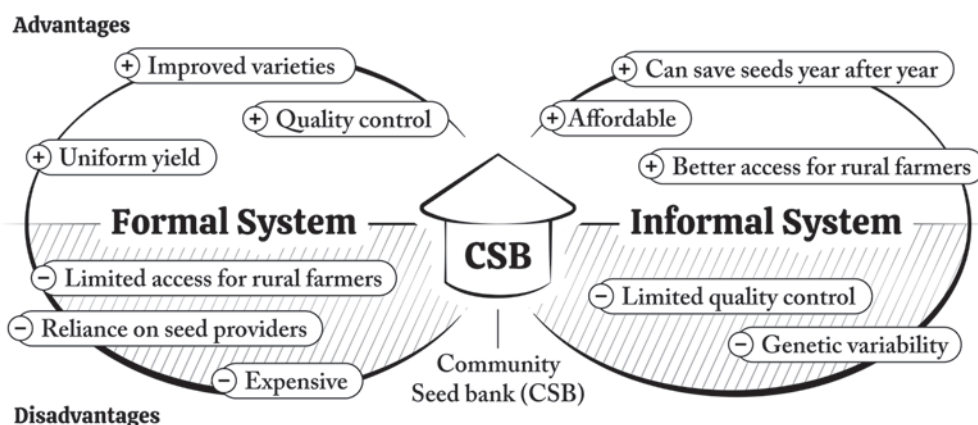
Advantages

+ Improved varieties
+ Quality control
+ Uniform yield

+ Can save seeds year after year
+ Affordable
+ Better access for rural farmers

Formal System

CSB

Informal System

− Limited access for rural farmers
− Reliance on seed providers
− Expensive

− Limited quality control
− Genetic variability

Community Seed bank (CSB)

Disadvantages